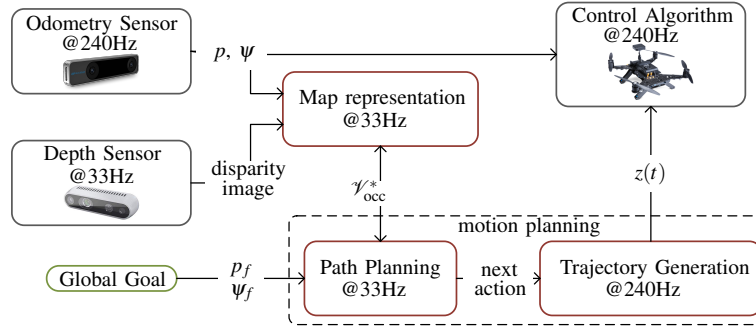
Odometry Sensor
@240Hz

$p$, $\psi$

Control Algorithm
@240Hz

Map representation
@33Hz

Depth Sensor
@33Hz

disparity image

$\mathscr{V}^*_{\text{occ}}$

$z(t)$

motion planning

Global Goal

$p_f$
$\psi_f$

Path Planning
@33Hz

next action

Trajectory Generation
@240Hz